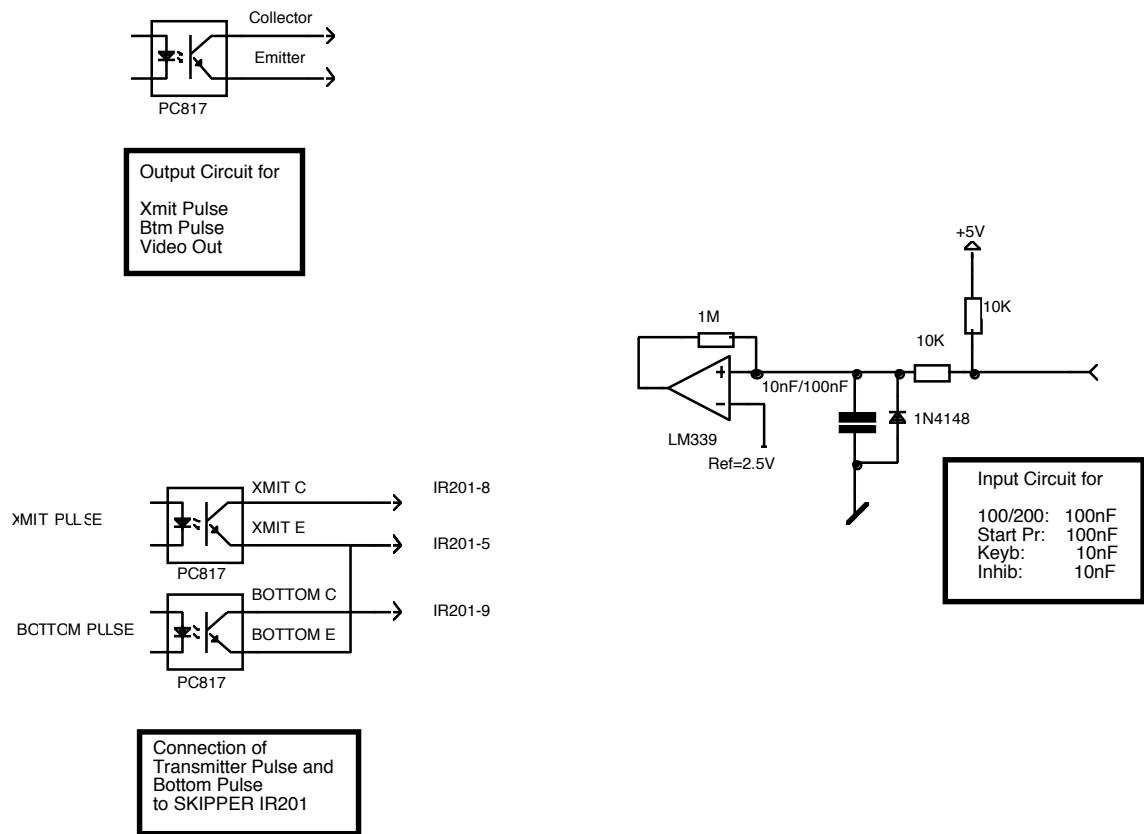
Collector
Emitter
PC817

Output Circuit for

Xmit Pulse
Btm Pulse
Video Out

+5V
10K
1M
10K
+
−
10nF/100nF
1N4148
LM339
Ref=2.5V

Input Circuit for

| | |
|---|---|
| 100/200: | 100nF |
| Start Pr: | 100nF |
| Keyb: | 10nF |
| Inhib: | 10nF |

XMIT PULSE
XMIT C
XMIT E
IR201-8
IR201-5
PC817
BOTTOM PULSE
BOTTOM C
BOTTOM E
IR201-9
PC817

Connection of
Transmitter Pulse and
Bottom Pulse
to SKIPPER IR201